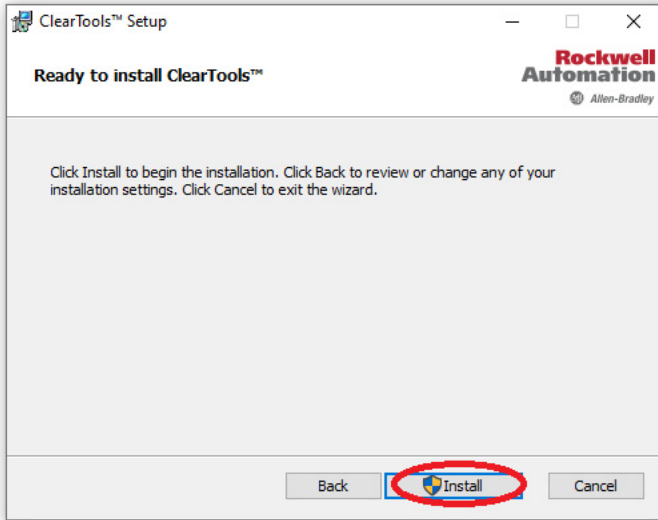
ClearTools™ Setup

Ready to install ClearTools™

Rockwell Automation

Allen-Bradley

Click Install to begin the installation. Click Back to review or change any of your installation settings. Click Cancel to exit the wizard.

Back

Install

Cancel